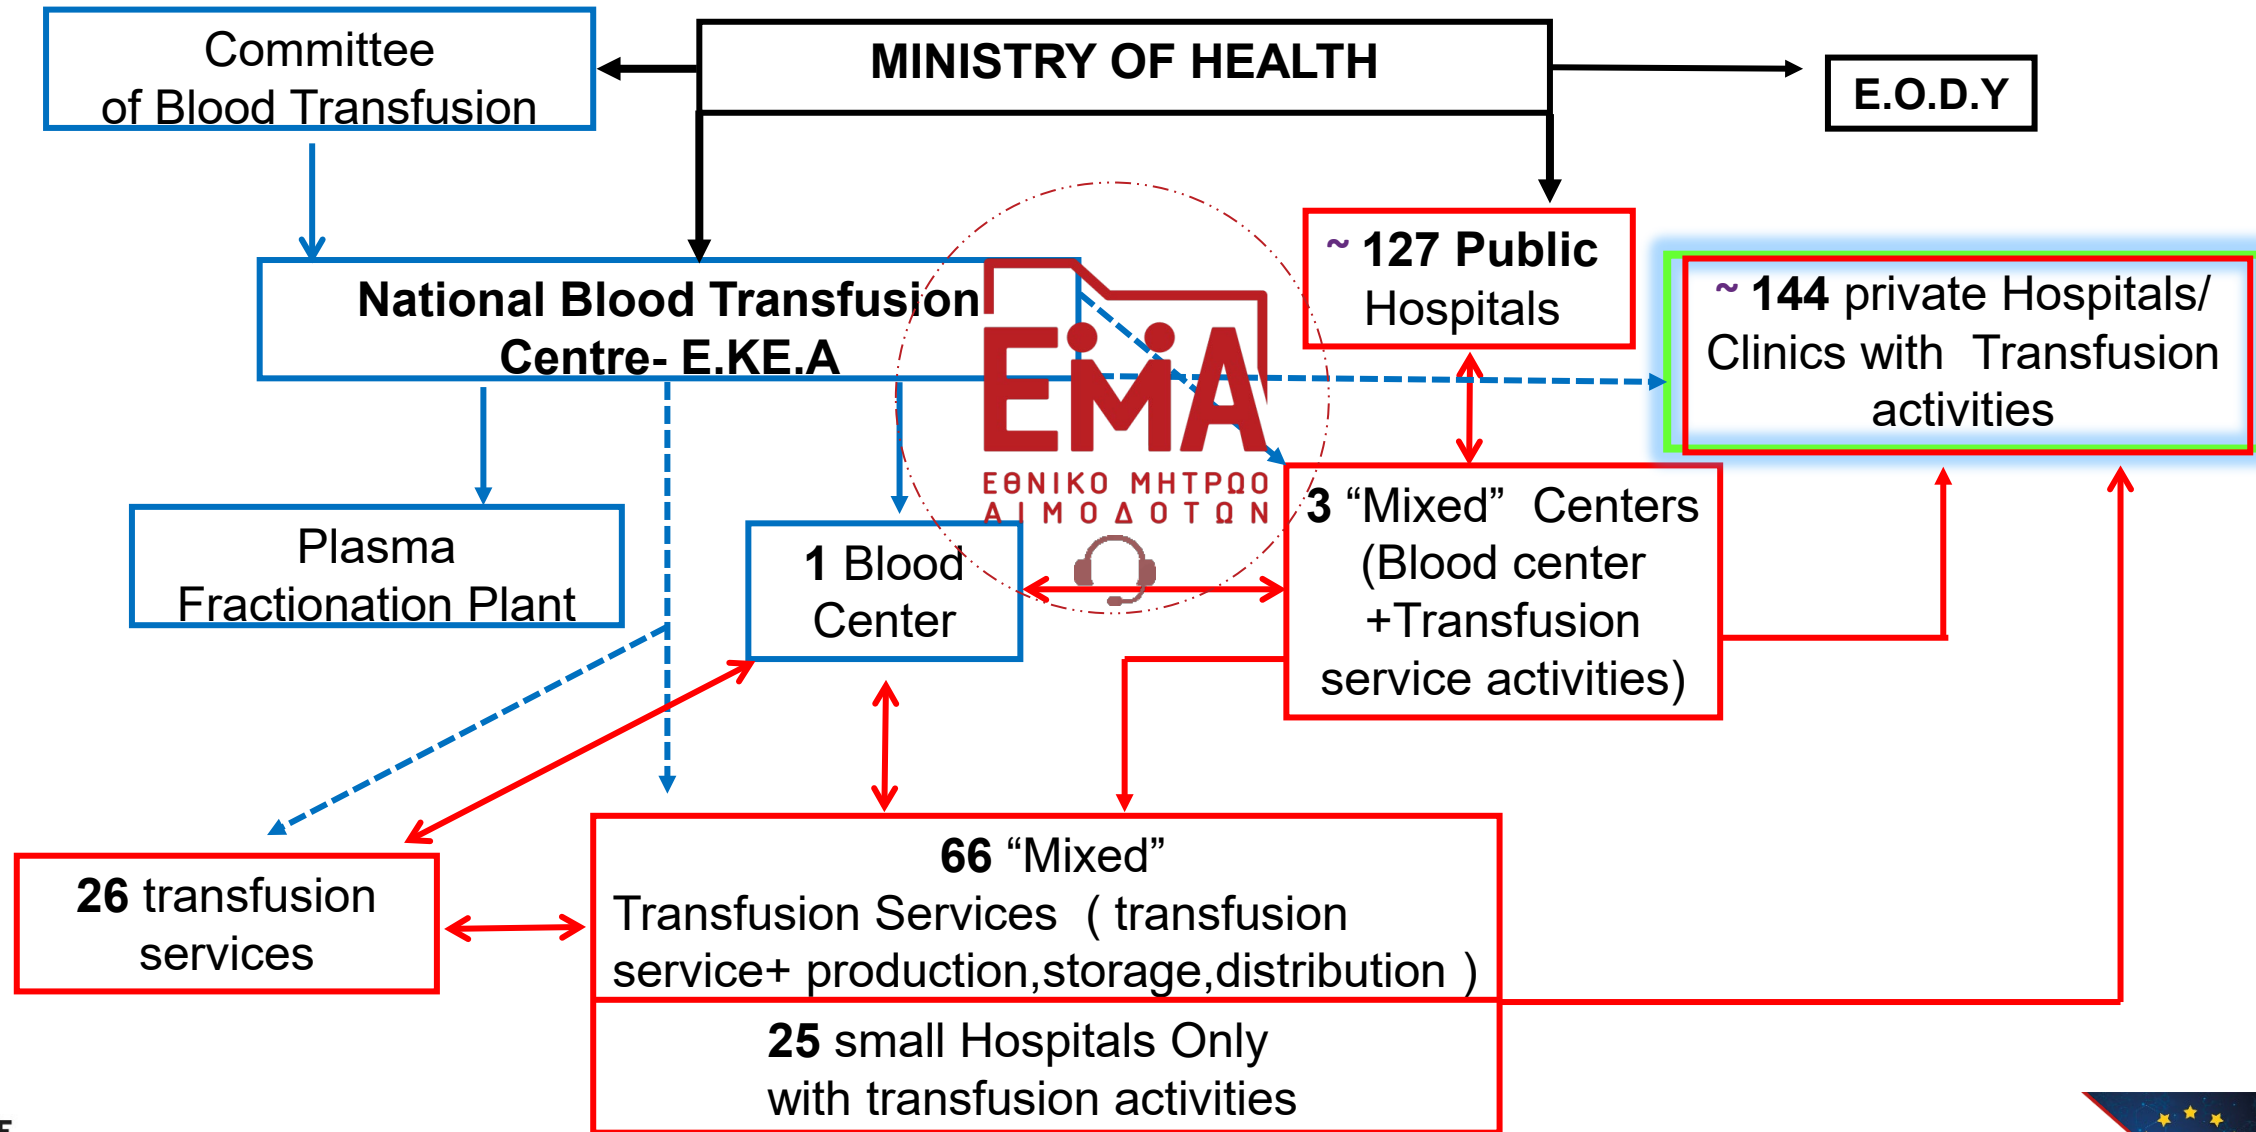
Committee of Blood Transfusion

MINISTRY OF HEALTH

E.O.D.Y

National Blood Transfusion Centre- E.KE.A

~ 127 Public Hospitals

~ 144 private Hospitals/ Clinics with Transfusion activities

ΕΜΑ
ΕΘΝΙΚΟ ΜΗΤΡΩΟ ΑΙΜΟΔΟΤΩΝ

Plasma Fractionation Plant

1 Blood Center

3 "Mixed" Centers (Blood center +Transfusion service activities)

26 transfusion services

66 "Mixed" Transfusion Services ( transfusion service+ production,storage,distribution )

25 small Hospitals Only with transfusion activities